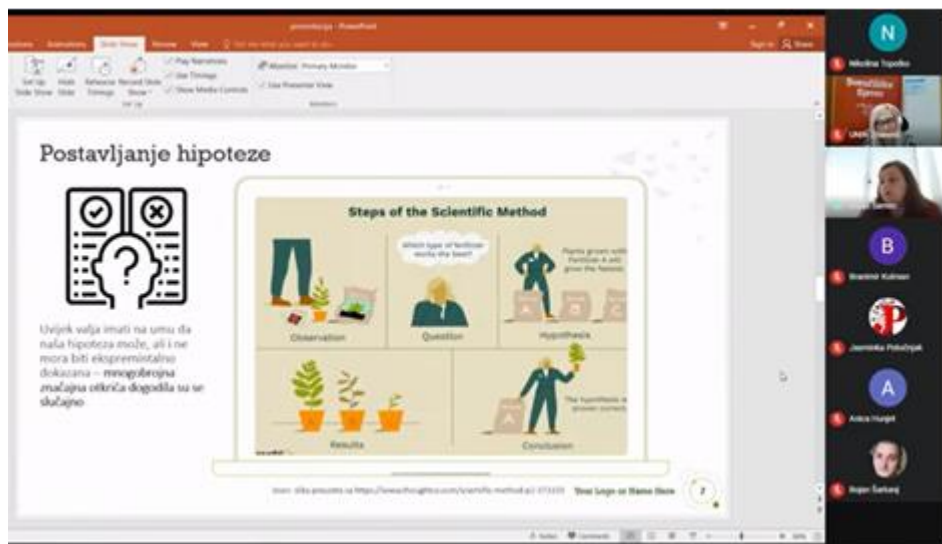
prezentacija - PowerPoint

Slide Show

Set Up Slide Show Hide Slide Rehearse Timings Record Slide Show

Play Narrations
Use Timings
Show Media Controls

Set Up

Monitor: Primary Monitor
Use Presenter View

Monitors

Sign in

Share

Postavljanje hipoteze

Uvijek valja imati na umu da naša hipoteza može, ali i ne mora biti ekspremintalno dokazana – **mnogobrojna značajna otkrića dogodila su se slučajno**

Steps of the Scientific Method

Which type of fertilizer works the best?

Plants grown with Fertilizer A will grow the fastest.

Observation

Question

Hypothesis

The hypothesis is proven correct.

Results

Conclusion

Izvor: slika preuzeta sa https://www.thoughtco.com/scientific-method-p2-373335

Your Logo or Name Here

7

Notes

Comments

N

Nikolina Topolko

U

B

Branimir Kolman

Jasminka Pokušnjak

A

Anica Hunjet

Bojan Šarkanj